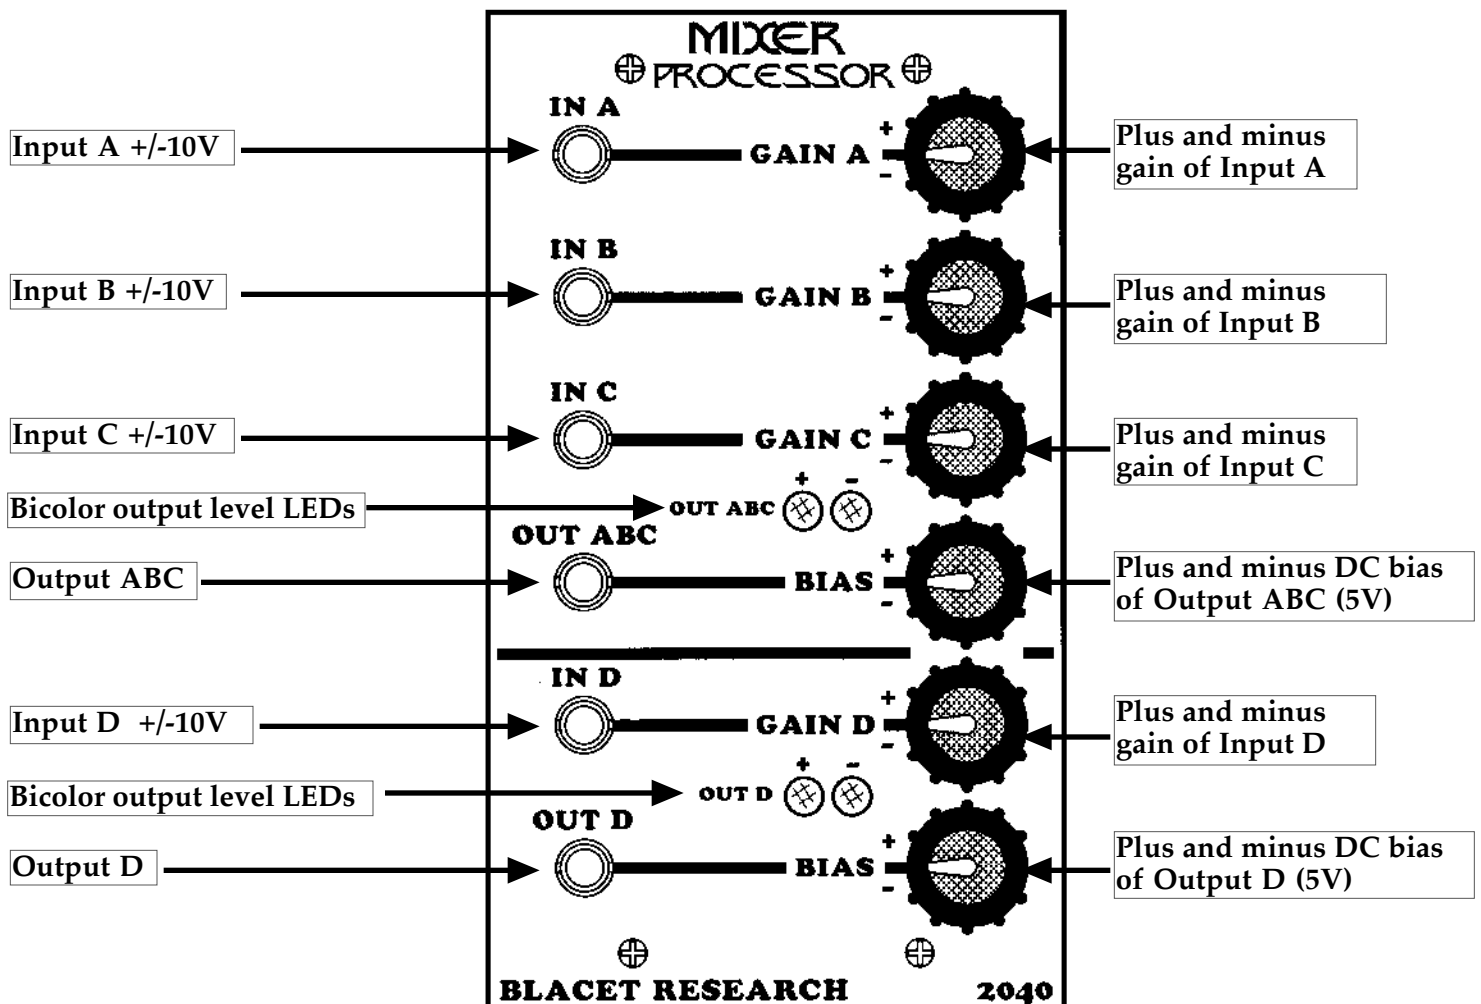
MIXER
PROCESSOR

IN A
Input A +/-10V
GAIN A
+
-
Plus and minus gain of Input A

IN B
Input B +/-10V
GAIN B
+
-
Plus and minus gain of Input B

IN C
Input C +/-10V
GAIN C
+
-
Plus and minus gain of Input C

Bicolor output level LEDs
OUT ABC
+
-

OUT ABC
Output ABC
BIAS
+
-
Plus and minus DC bias of Output ABC (5V)

IN D
Input D +/-10V
GAIN D
+
-
Plus and minus gain of Input D

Bicolor output level LEDs
OUT D
+
-

OUT D
Output D
BIAS
+
-
Plus and minus DC bias of Output D (5V)

BLACET RESEARCH
2040